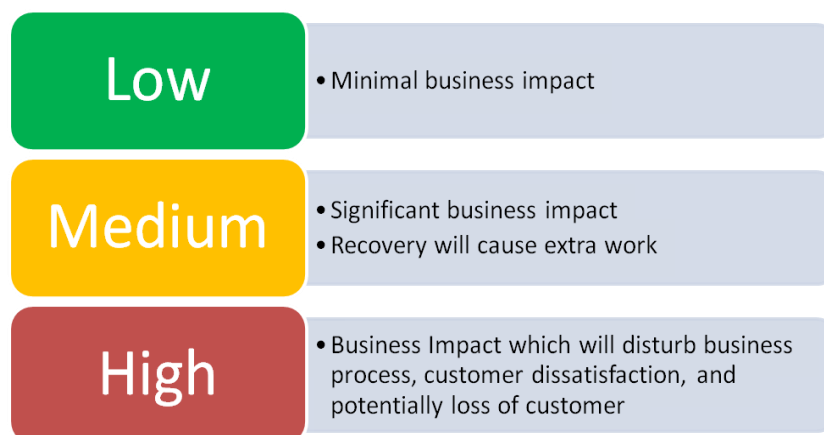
Low

• Minimal business impact

Medium

• Significant business impact
• Recovery will cause extra work

High

• Business Impact which will disturb business process, customer dissatisfaction, and potentially loss of customer